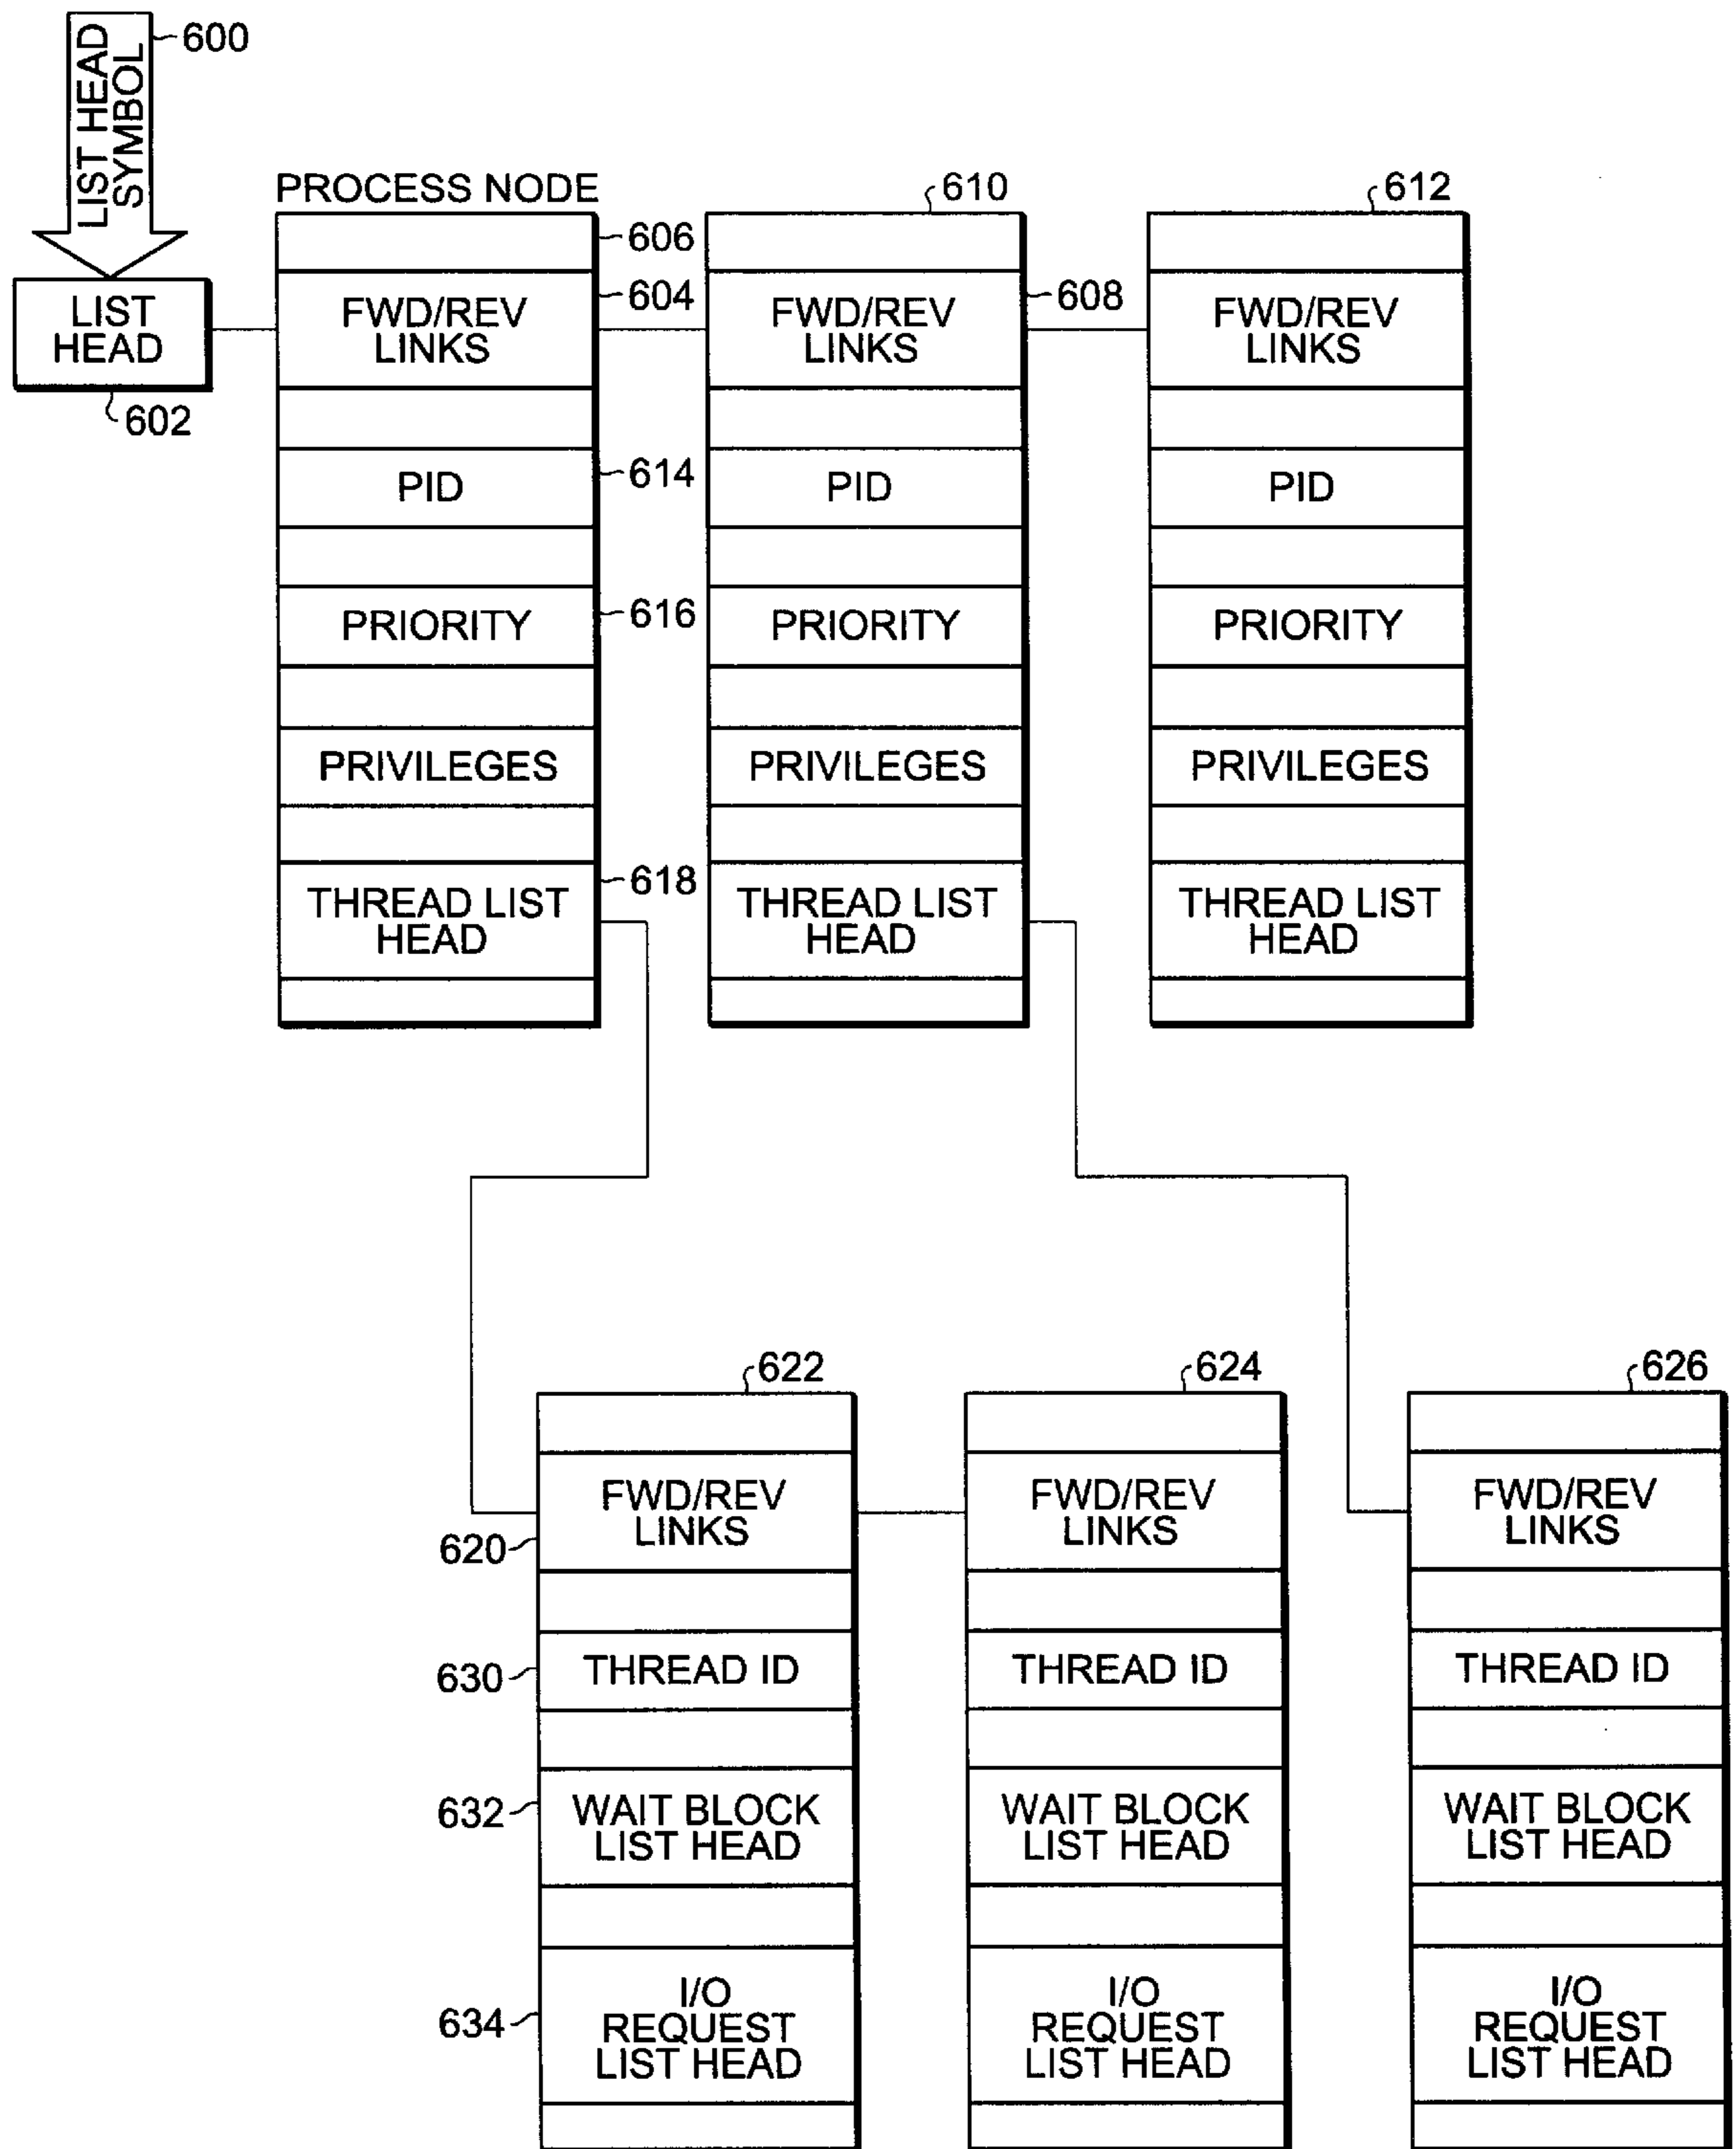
LIST HEAD SYMBOL 600

LIST HEAD 602

PROCESS NODE

606
604
FWD/REV LINKS
PID 614
PRIORITY 616
PRIVILEGES
THREAD LIST HEAD 618

610
608
FWD/REV LINKS
PID
PRIORITY
PRIVILEGES
THREAD LIST HEAD

612
FWD/REV LINKS
PID
PRIORITY
PRIVILEGES
THREAD LIST HEAD

622
620 FWD/REV LINKS
630 THREAD ID
632 WAIT BLOCK LIST HEAD
634 I/O REQUEST LIST HEAD

624
FWD/REV LINKS
THREAD ID
WAIT BLOCK LIST HEAD
I/O REQUEST LIST HEAD

626
FWD/REV LINKS
THREAD ID
WAIT BLOCK LIST HEAD
I/O REQUEST LIST HEAD